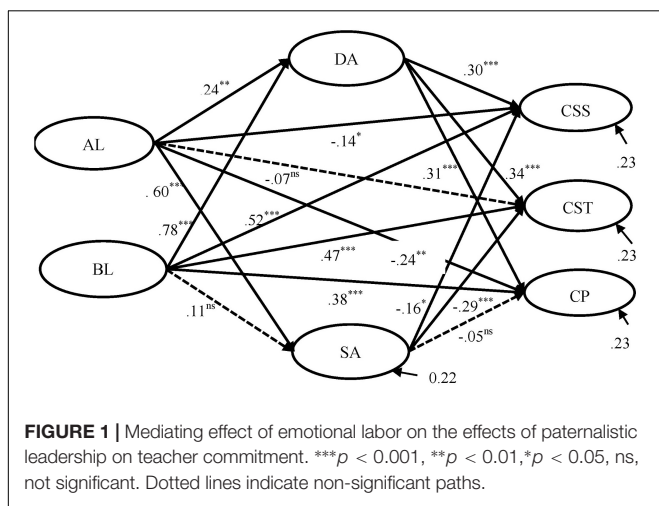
DA

.24$^{**}$

.30$^{***}$

CSS

AL

-.14$^{*}$

.23

-.07$^{ns}$

.31$^{***}$

.34$^{***}$

.60$^{**}$

.52$^{***}$

CST

.78$^{***}$

BL

.47$^{***}$

-.24$^{**}$

.23

.38$^{***}$

CP

.11$^{ns}$

-.16$^{*}$

-.29$^{***}$

-.05$^{ns}$

.23

SA

0.22

**FIGURE 1 |** Mediating effect of emotional labor on the effects of paternalistic leadership on teacher commitment. ***$p$ < 0.001, **$p$ < 0.01,*$p$ < 0.05, ns, not significant. Dotted lines indicate non-significant paths.